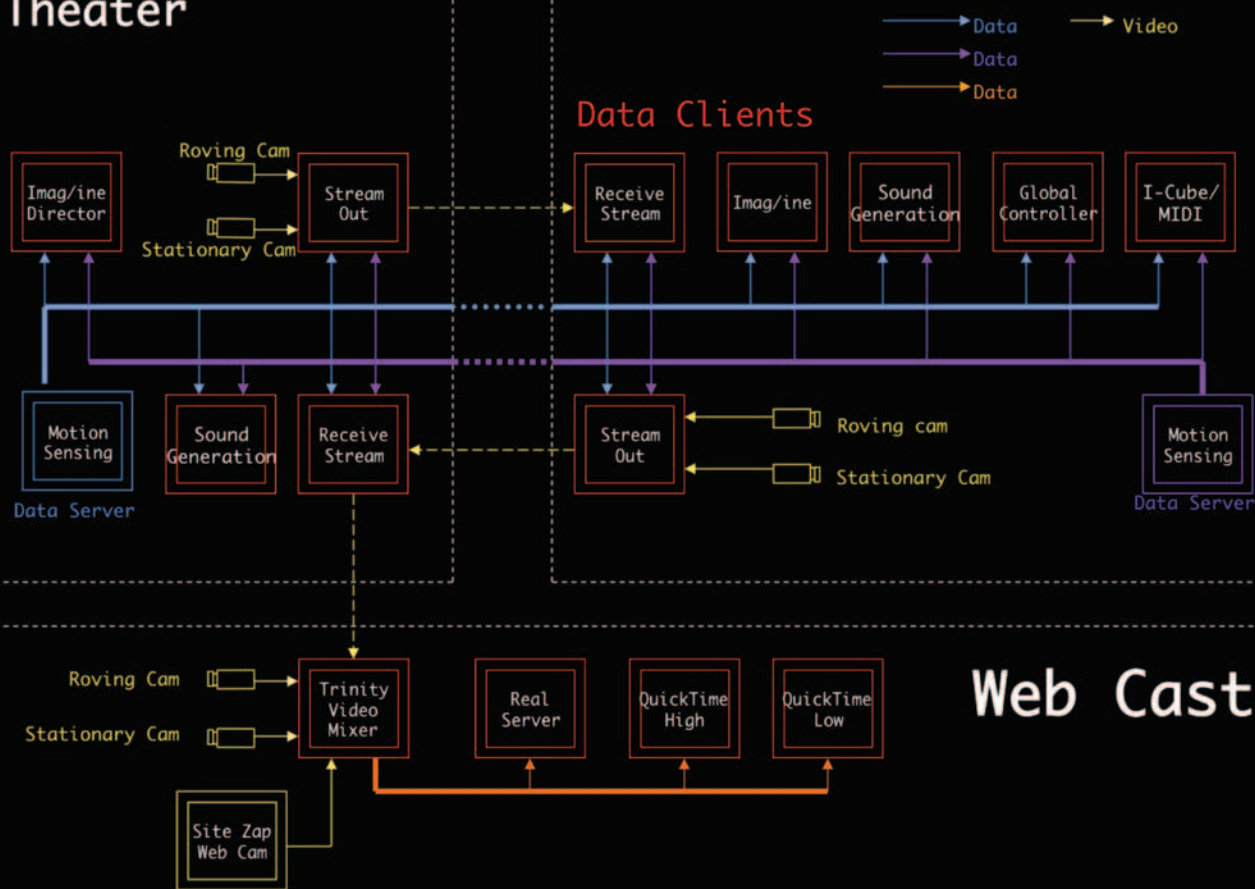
Theater

Data

Video

Data

Data

Data Clients

Roving Cam

Imag/ine Director

Stream Out

Receive Stream

Imag/ine

Sound Generation

Global Controller

I-Cube/ MIDI

Stationary Cam

Motion Sensing

Data Server

Sound Generation

Receive Stream

Stream Out

Roving cam

Stationary Cam

Motion Sensing

Data Server

Roving Cam

Stationary Cam

Trinity Video Mixer

Real Server

QuickTime High

QuickTime Low

Web Cast

Site Zap Web Cam